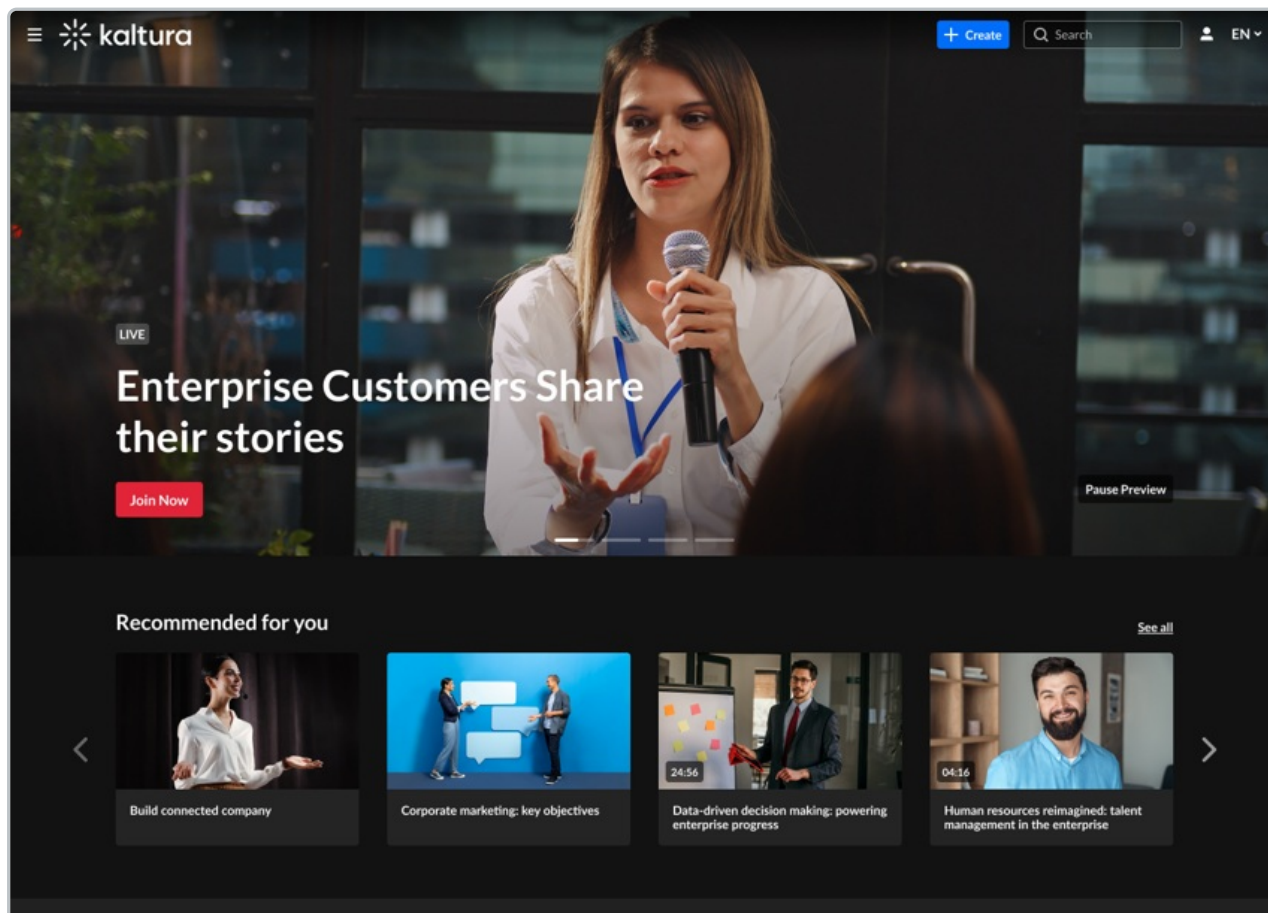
kaltura

+ Create

Search

EN

LIVE

Enterprise Customers Share their stories

Join Now

Pause Preview

Recommended for you

See all

Build connected company

Corporate marketing: key objectives

24:56

Data-driven decision making: powering enterprise progress

04:16

Human resources reimagined: talent management in the enterprise